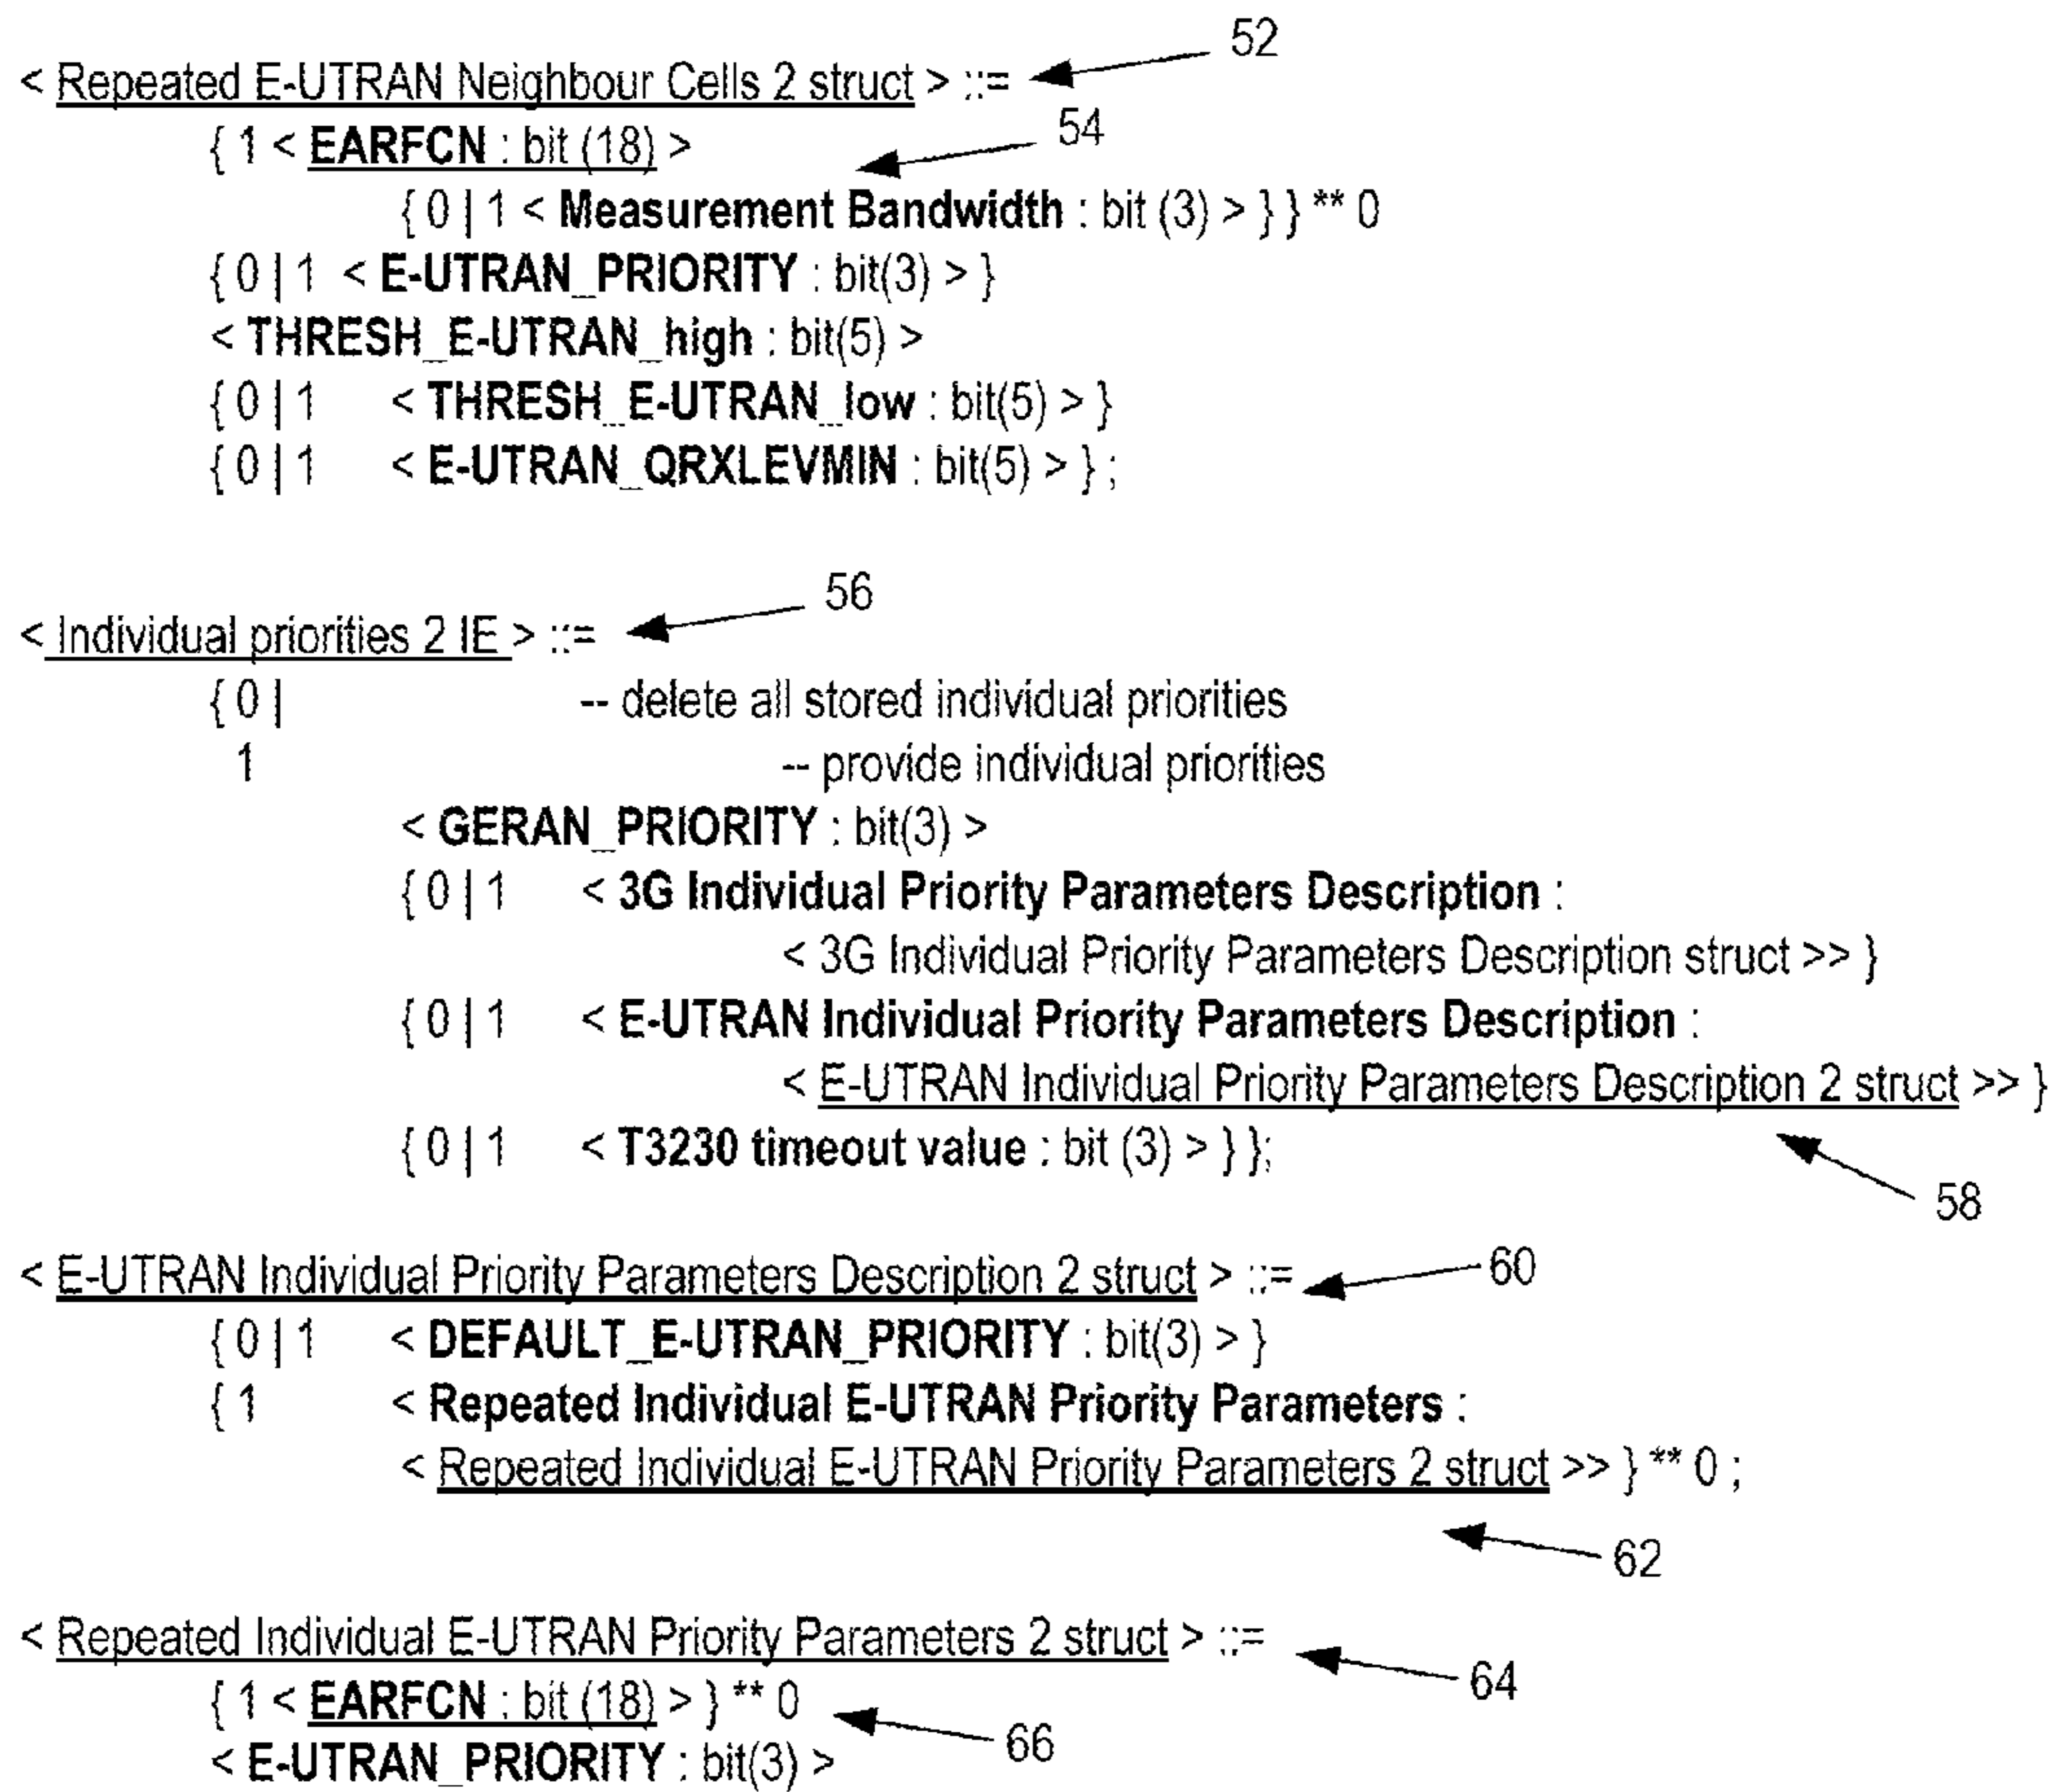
52

< Repeated E-UTRAN Neighbour Cells 2 struct > ::=

54

{ 1 < **EARFCN** : bit (18) >
{ 0 | 1 < **Measurement Bandwidth** : bit (3) > } } ** 0
{ 0 | 1 < **E-UTRAN_PRIORITY** : bit(3) > }
< **THRESH_E-UTRAN_high** : bit(5) >
{ 0 | 1 < **THRESH_E-UTRAN_low** : bit(5) > }
{ 0 | 1 < **E-UTRAN_QRXLEVMIN** : bit(5) > } ;

56

< Individual priorities 2 IE > ::=
{ 0 | -- delete all stored individual priorities
1 -- provide individual priorities
< **GERAN_PRIORITY** : bit(3) >
{ 0 | 1 < **3G Individual Priority Parameters Description** :
< 3G Individual Priority Parameters Description struct >> }
{ 0 | 1 < **E-UTRAN Individual Priority Parameters Description** :
< E-UTRAN Individual Priority Parameters Description 2 struct >> }
{ 0 | 1 < **T3230 timeout value** : bit (3) > } };

58

< E-UTRAN Individual Priority Parameters Description 2 struct > ::=

60

{ 0 | 1 < **DEFAULT_E-UTRAN_PRIORITY** : bit(3) > }
{ 1 < **Repeated Individual E-UTRAN Priority Parameters** :
< Repeated Individual E-UTRAN Priority Parameters 2 struct >> } ** 0 ;

62

< Repeated Individual E-UTRAN Priority Parameters 2 struct > ::=

64

{ 1 < **EARFCN** : bit (18) > } ** 0

66

< **E-UTRAN_PRIORITY** : bit(3) >